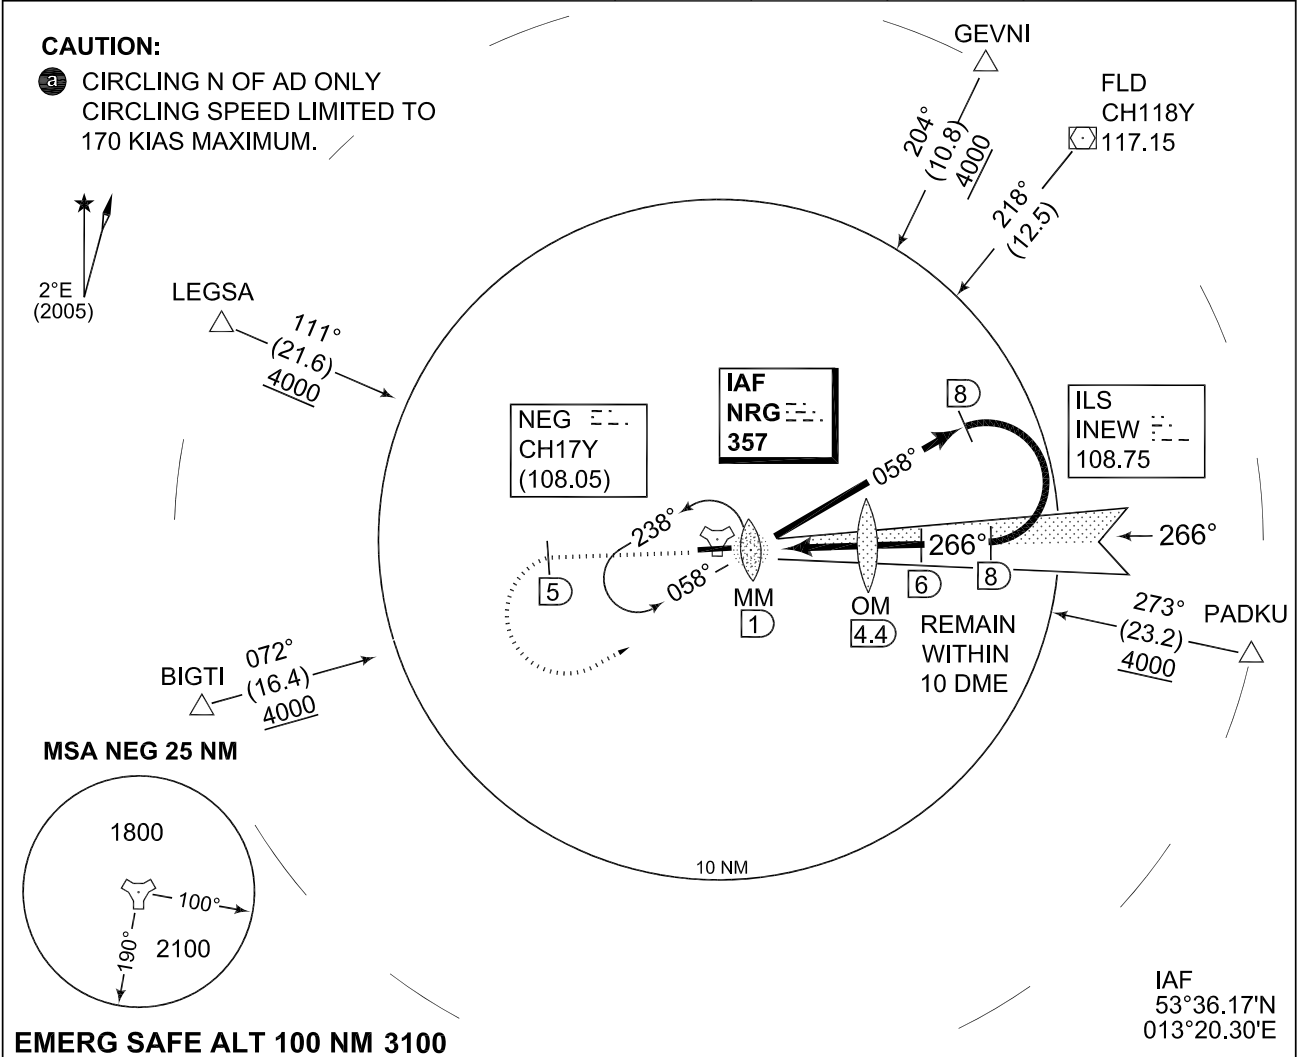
CAUTION:
a CIRCLING N OF AD ONLY
CIRCLING SPEED LIMITED TO
170 KIAS MAXIMUM.

GEVNI
204°
(10.8)
4000

FLD
CH118Y
117.15
218°
(12.5)

2°E
(2005)

LEGSA
111°
(21.6)
4000

IAF
NRG
357

NEG
CH17Y
(108.05)

ILS
INEW
108.75

8
058°
238°
058°
266°
266°
5
MM
1
OM
4.4
6
8

REMAIN
WITHIN
10 DME

273°
(23.2)
4000
PADKU

BIGTI
072°
(16.4)
4000

MSA NEG 25 NM
1800
100°
190°
2100

10 NM

IAF
53°36.17'N
013°20.30'E

EMERG SAFE ALT 100 NM 3100